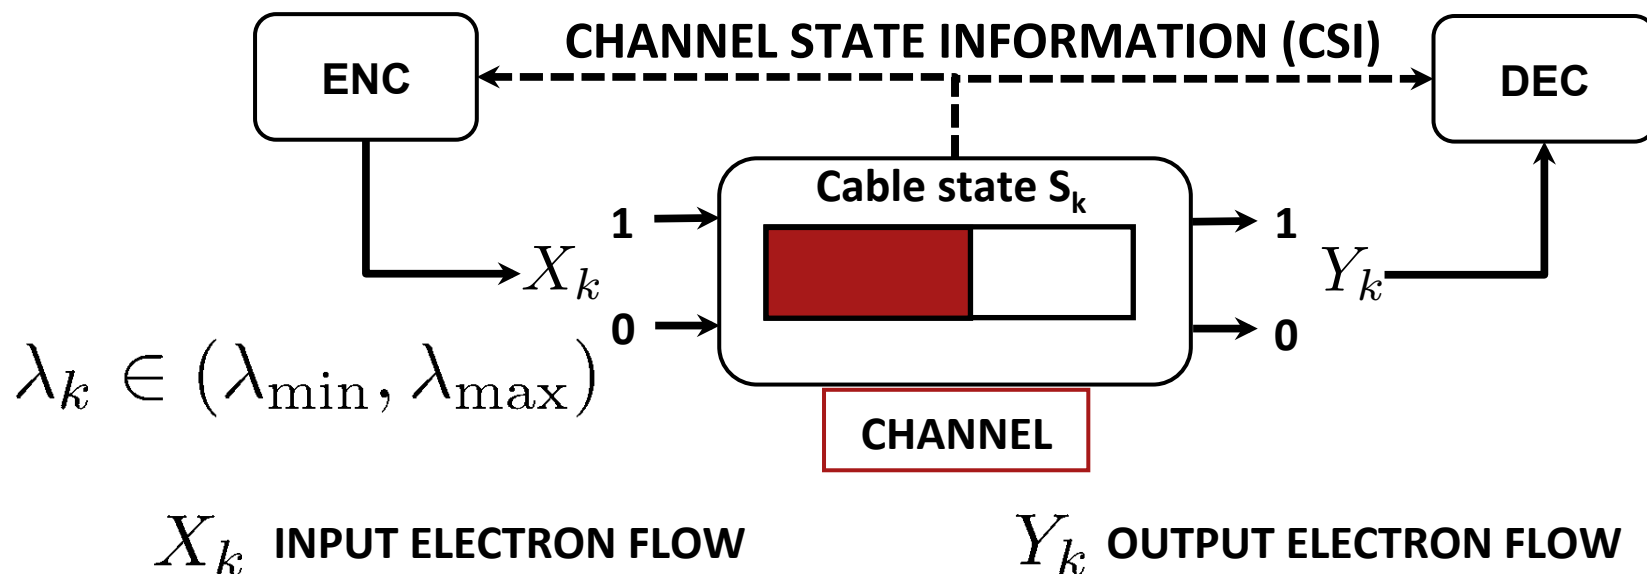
CHANNEL STATE INFORMATION (CSI)

ENC

DEC

Cable state $S_k$

1

0

1

0

$X_k$

$Y_k$

$\lambda_k \in (\lambda_{\min}, \lambda_{\max})$

CHANNEL

$X_k$ INPUT ELECTRON FLOW

$Y_k$ OUTPUT ELECTRON FLOW